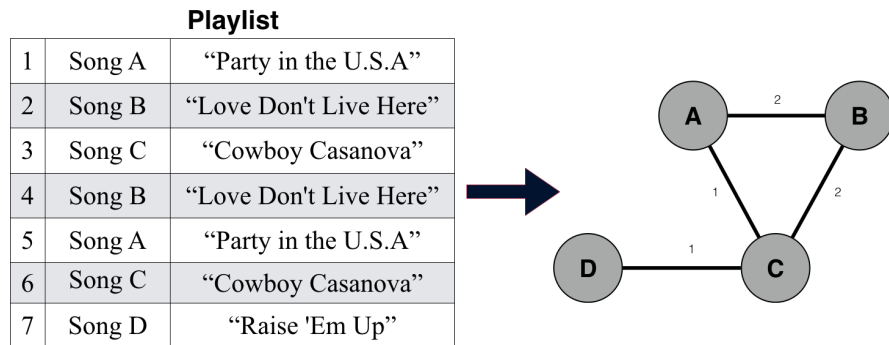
Playlist

| 1 | Song A | “Party in the U.S.A” |
|---|---|---|
| 2 | Song B | “Love Don't Live Here” |
| 3 | Song C | “Cowboy Casanova” |
| 4 | Song B | “Love Don't Live Here” |
| 5 | Song A | “Party in the U.S.A” |
| 6 | Song C | “Cowboy Casanova” |
| 7 | Song D | “Raise 'Em Up” |

A
2
B
1
2
D
1
C